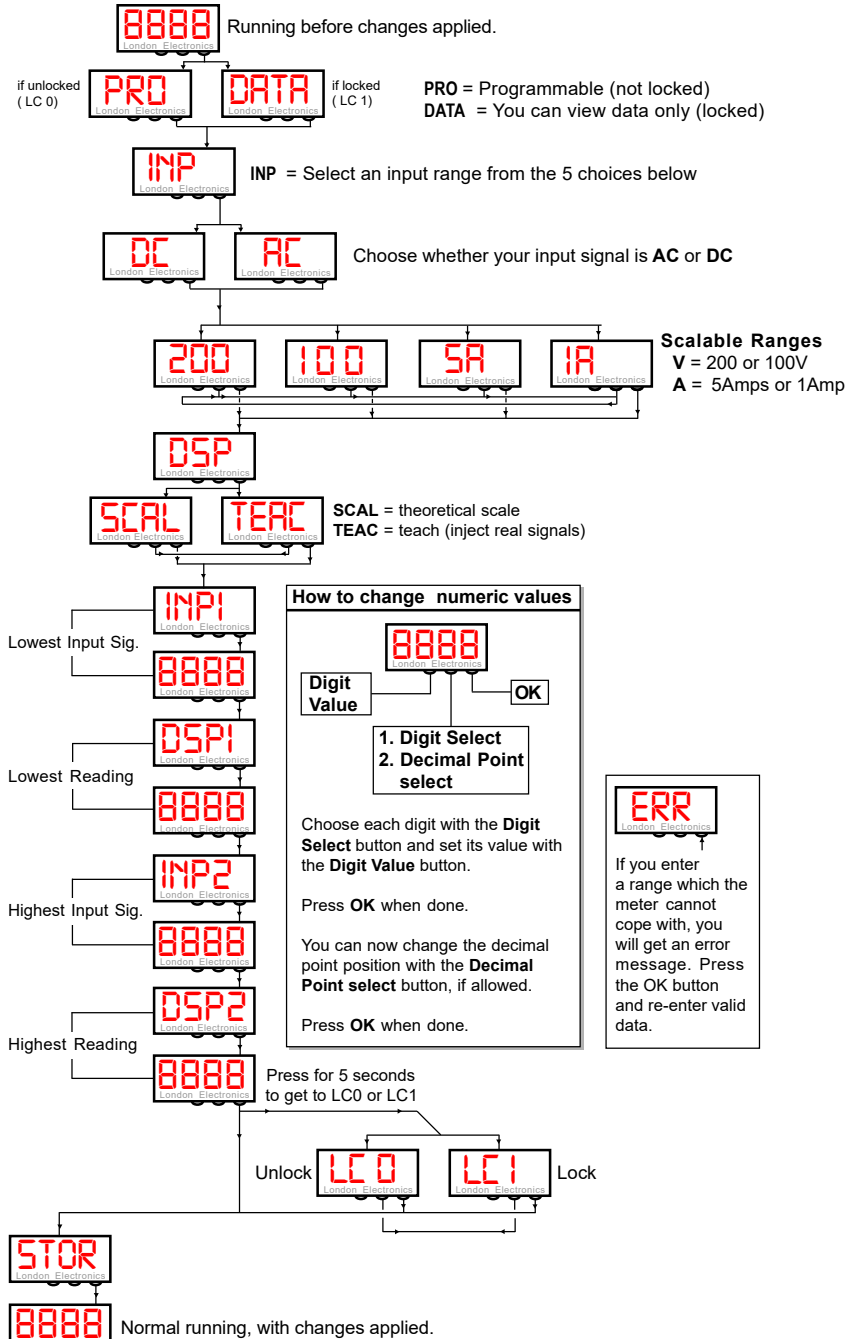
8888
London Electronics
Running before changes applied.

if unlocked ( LC 0)
PRO
London Electronics
DATA
London Electronics
if locked ( LC 1)

**PRO** = Programmable (not locked)
**DATA** = You can view data only (locked)

INP
London Electronics
**INP** = Select an input range from the 5 choices below

DC
London Electronics
AC
London Electronics
Choose whether your input signal is **AC** or **DC**

200
London Electronics
100
London Electronics
5A
London Electronics
1A
London Electronics

**Scalable Ranges**
**V** = 200 or 100V
**A** = 5Amps or 1Amp

DSP
London Electronics

SCAL
London Electronics
TEAC
London Electronics
**SCAL** = theoretical scale
**TEAC** = teach (inject real signals)

INP1
London Electronics
Lowest Input Sig.
8888
London Electronics

DSP1
London Electronics
Lowest Reading
8888
London Electronics

INP2
London Electronics
Highest Input Sig.
8888
London Electronics

DSP2
London Electronics
Highest Reading
8888
London Electronics
Press for 5 seconds to get to LC0 or LC1

Unlock
LC 0
London Electronics
LC1
London Electronics
Lock

STOR
London Electronics

8888
Normal running, with changes applied.

**How to change numeric values**

8888
London Electronics
**Digit Value**
**OK**
**1. Digit Select**
**2. Decimal Point select**

Choose each digit with the **Digit Select** button and set its value with the **Digit Value** button.

Press **OK** when done.

You can now change the decimal point position with the **Decimal Point select** button, if allowed.

Press **OK** when done.

ERR
London Electronics
If you enter a range which the meter cannot cope with, you will get an error message. Press the OK button and re-enter valid data.